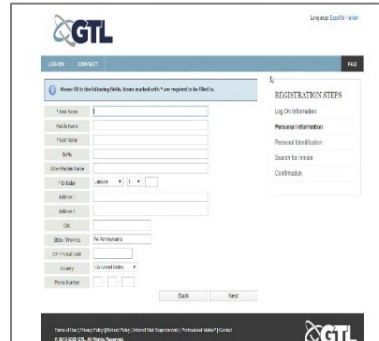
GTL

Language: Español | Italian

LOG ON CONTACT FAQ

Please fill in the following fields. Items marked with * are required to be filled in.

| * First Name | |
|---|---|
| Middle Name | |
| * Last Name | |
| Suffix | |
| Other/Maiden Name | |
| * Birthdate | January ▾ 1 ▾ |
| Address 1 | |
| Address 2 | |
| City | |
| State / Province | PA Pennsylvania |
| ZIP / Postal Code | |
| Country | US United States ▾ |
| Phone Number | |

Back Next

REGISTRATION STEPS
Log On Information
Personal Information
Personal Identification
Search for Inmate
Confirmation

Terms of Use | Privacy Policy | Refund Policy | Inmate Visit Requirements | Professional Visitor | Contact
© 2013-2020 GTL. All Rights Reserved.

GTL